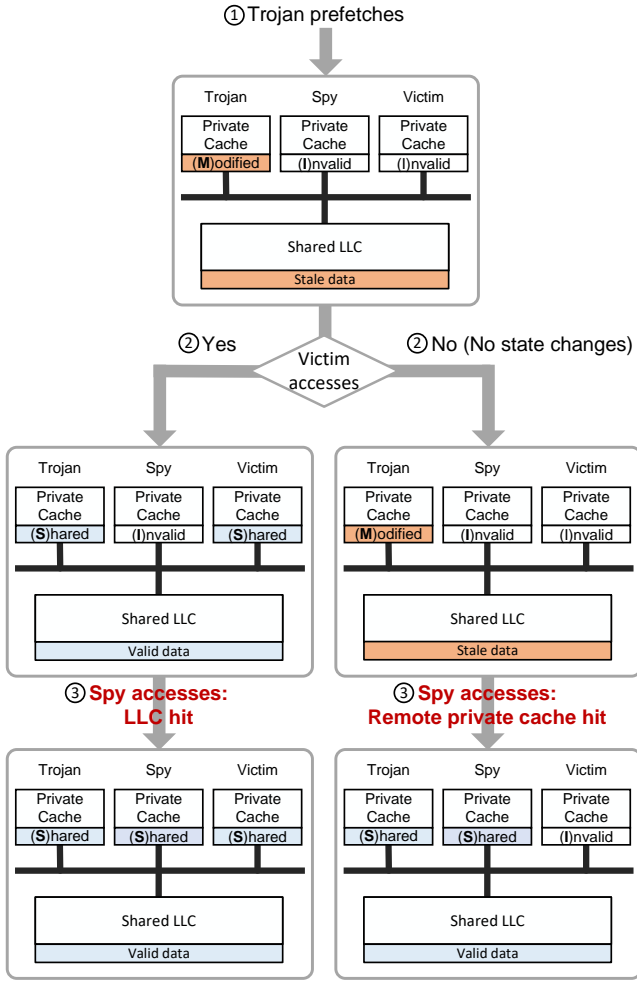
① Trojan prefetches

Trojan Spy Victim

Private Cache (M)odified

Private Cache (I)nvalid

Private Cache (I)nvalid

Shared LLC

Stale data

② Yes

Victim accesses

② No (No state changes)

Trojan Spy Victim

Private Cache (S)hared

Private Cache (I)nvalid

Private Cache (S)hared

Shared LLC

Valid data

Trojan Spy Victim

Private Cache (M)odified

Private Cache (I)nvalid

Private Cache (I)nvalid

Shared LLC

Stale data

③ Spy accesses: LLC hit

③ Spy accesses: Remote private cache hit

Trojan Spy Victim

Private Cache (S)hared

Private Cache (S)hared

Private Cache (S)hared

Shared LLC

Valid data

Trojan Spy Victim

Private Cache (S)hared

Private Cache (S)hared

Private Cache (I)nvalid

Shared LLC

Valid data